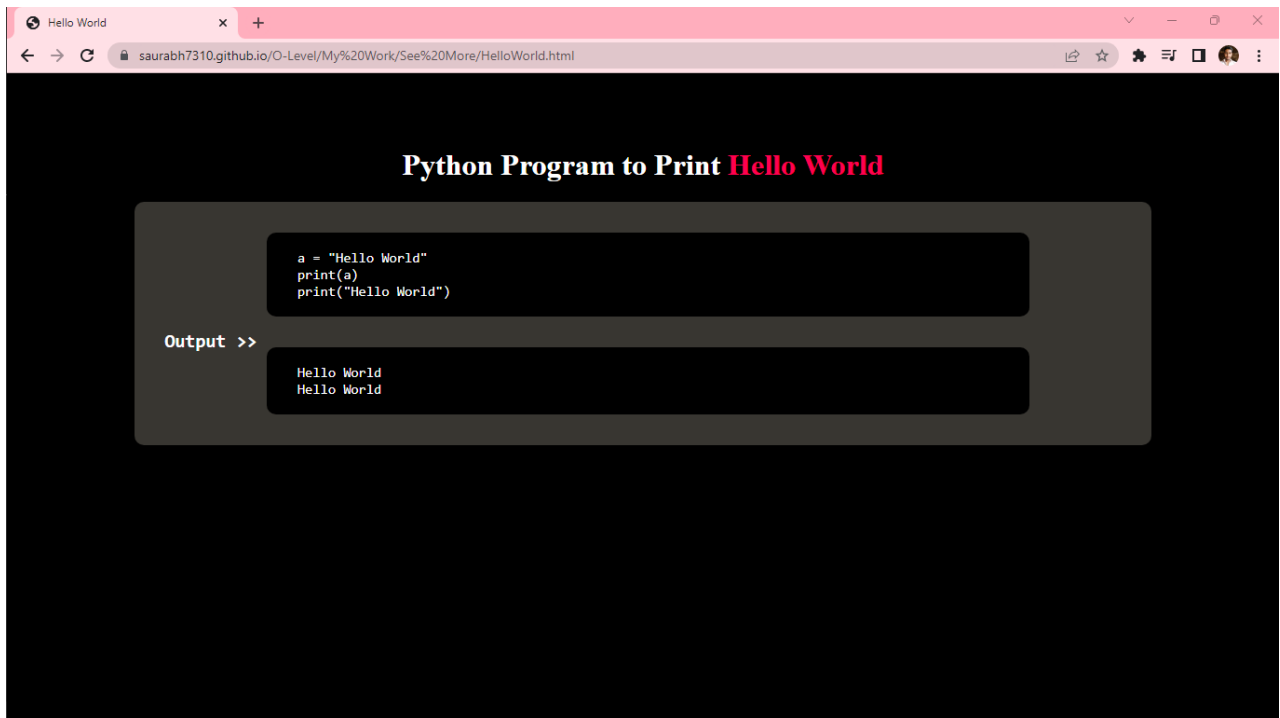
Hello World

saurabh7310.github.io/O-Level/My%20Work/See%20More/HelloWorld.html

Python Program to Print Hello World

a = "Hello World"
print(a)
print("Hello World")

Output >>

Hello World
Hello World